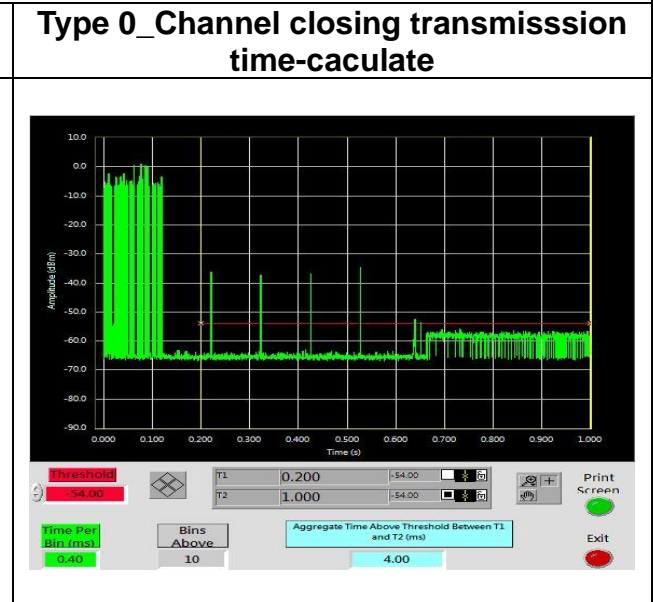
Type 0_Channel closing transmisssion time-caculate

10.0
0.0
-10.0
-20.0
-30.0
-40.0
-50.0
-60.0
-70.0
-80.0
-90.0

Amplitude (dBm)

0.000 0.100 0.200 0.300 0.400 0.500 0.600 0.700 0.800 0.900 1.000

Time (s)

Threshold
-54.00

T1 0.200 -54.00
T2 1.000 -54.00

Print Screen

Time Per Bin (ms)
0.40

Bins Above
10

Aggregate Time Above Threshold Between T1 and T2 (ms)
4.00

Exit